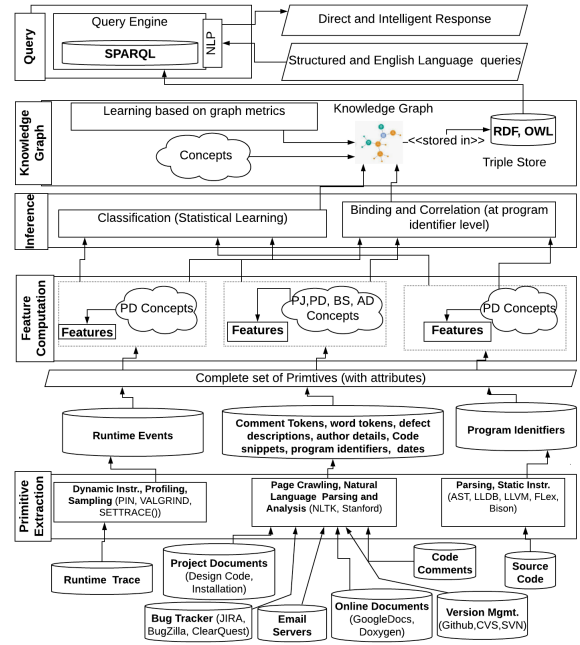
Query

Query Engine

SPARQL

NLP

Direct and Intelligent Response

Structured and English Language queries

Knowledge Graph

Learning based on graph metrics

Knowledge Graph

Concepts

<<stored in>>

RDF, OWL

Triple Store

Inference

Classification (Statistical Learning)

Binding and Correlation (at program identifier level)

Feature Computation

PD Concepts

Features

PJ,PD, BS, AD Concepts

Features

PD Concepts

Features

Complete set of Primtives (with attributes)

Runtime Events

Comment Tokens, word tokens, defect descriptions, author details, Code snippets, program identifiers, dates

Program Identifiers

Primitive Extraction

Dynamic Instr., Profiling, Sampling (PIN, VALGRIND, SETTRACE())

Page Crawling, Natural Language Parsing and Analysis (NLTK, Stanford)

Parsing, Static Instr. (AST, LLDB, LLVM, FLex, Bison)

Runtime Trace

Project Documents (Design Code, Installation)

Code Comments

Source Code

Bug Tracker (JIRA, BugZilla, ClearQuest)

Email Servers

Online Documents (GoogleDocs, Doxygen)

Version Mgmt. (Github,CVS,SVN)